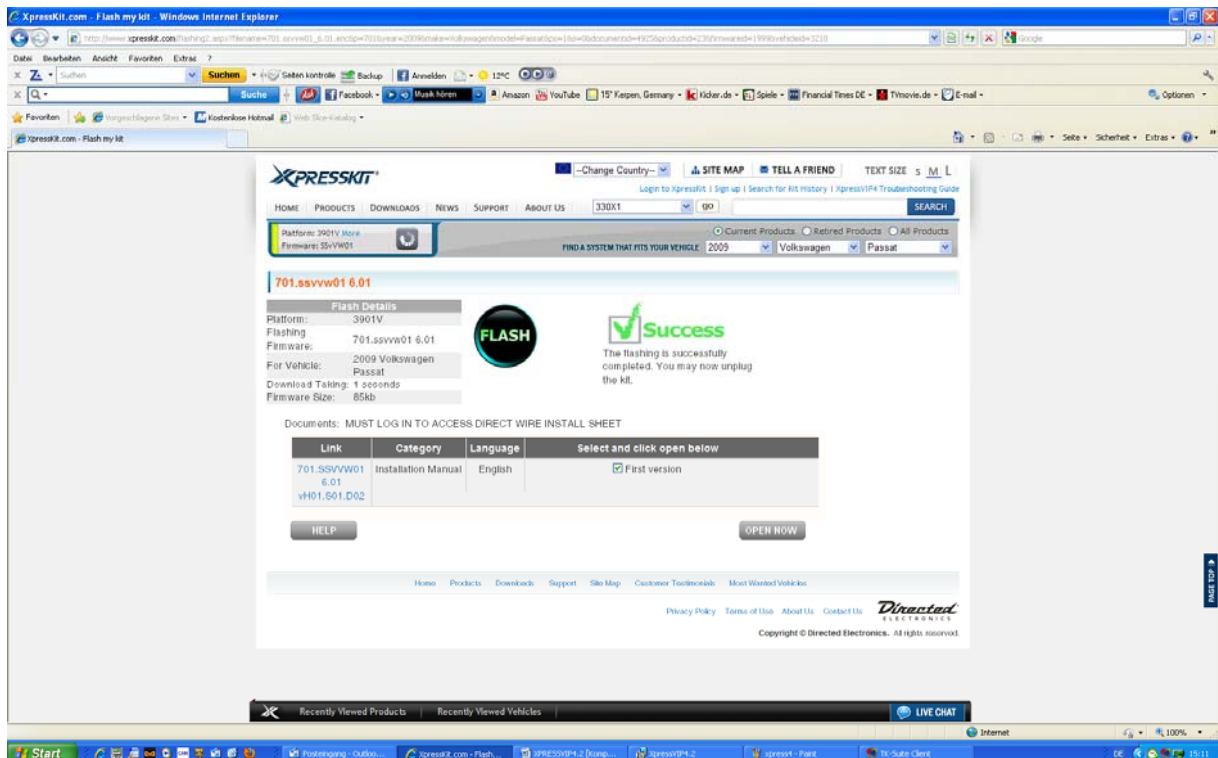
XpressKit.com - Flash my kit - Windows Internet Explorer

http://www.xpresskit.com/flashing2.aspx?filename=701.ssvvw01_6.01.enc&p=701&year=2009&make=Volkswagen&model=Passat&px=1&s=0&documentid=49256&productid=23&firmwareid=1999&vehicleid=3210

Google

Datei Bearbeiten Ansicht Favoriten Extras ?

Suchen Suchen Seiten kontrolle Backup Anmelden 12°C

Suche Facebook Musik hören Amazon YouTube 15° Kerpen, Germany Kicker.de Spiele Financial Times DE TVmovie.de E-mail Optionen

Favoriten Vorgeschlagene Sites Kostenlose Hotmail Web Slice-Katalog

XpressKit.com - Flash my kit

Seite Sicherheit Extras

XPRESSKIT

-Change Country- SITE MAP TELL A FRIEND TEXT SIZE S M L

Login to XpressKit | Sign up | Search for Kit History | XpressVIP4 Troubleshooting Guide

HOME PRODUCTS DOWNLOADS NEWS SUPPORT ABOUT US 330X1 go SEARCH

Platform: 3901V More
Firmware: SSVVW01

Current Products Retired Products All Products

FIND A SYSTEM THAT FITS YOUR VEHICLE 2009 Volkswagen Passat

701.ssvvw01 6.01

| Flash Details | |
|---|---|
| Platform: | 3901V |
| Flashing Firmware: | 701.ssvvw01 6.01 |
| For Vehicle: | 2009 Volkswagen Passat |
| Download Taking: | 1 seconds |
| Firmware Size: | 85kb |

FLASH

Success

The flashing is successfully completed. You may now unplug the kit.

Documents: MUST LOG IN TO ACCESS DIRECT WIRE INSTALL SHEET

| Link | Category | Language | Select and click open below |
|---|---|---|---|
| 701.SSVVW01 6.01 vH01.S01.D02 | Installation Manual | English | First version |

HELP OPEN NOW

Home Products Downloads Support Site Map Customer Testimonials Most Wanted Vehicles

Privacy Policy Terms of Use About Us Contact Us Directed ELECTRONICS

Copyright © Directed Electronics. All rights reserved.

PAGE TOP

Recently Viewed Products Recently Viewed Vehicles LIVE CHAT

Internet 100%

Start Posteingang - Outlo... XpressKit.com - Flash... XPRESSVIP4.2 [Komp... XpressVIP4.2 xpressv1 - Paint TX-Suite Client DE 15:11